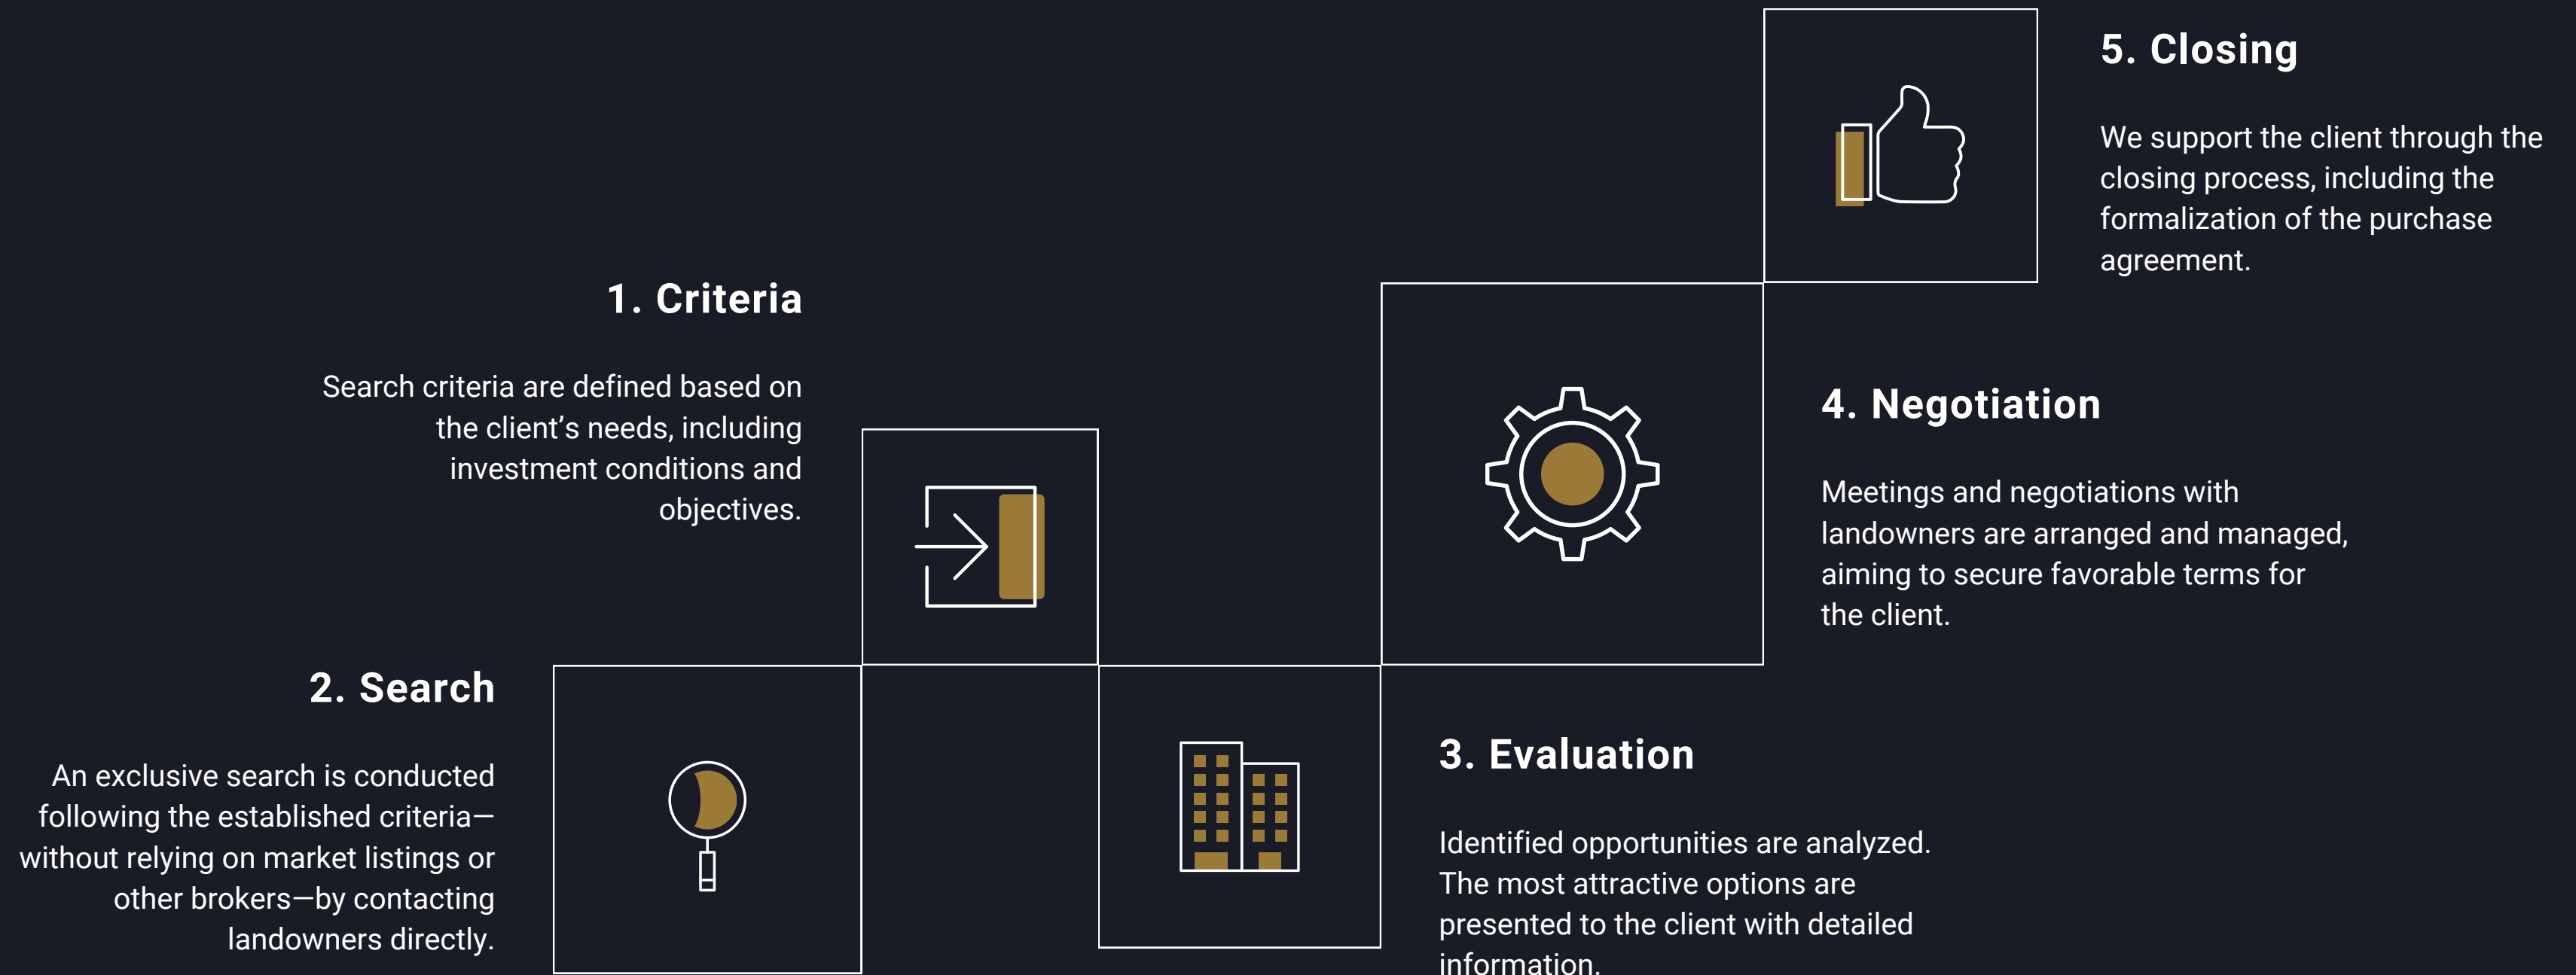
5. Closing

We support the client through the closing process, including the formalization of the purchase agreement.

1. Criteria

Search criteria are defined based on the client’s needs, including investment conditions and objectives.

4. Negotiation

Meetings and negotiations with landowners are arranged and managed, aiming to secure favorable terms for the client.

2. Search

An exclusive search is conducted following the established criteria—without relying on market listings or other brokers—by contacting landowners directly.

3. Evaluation

Identified opportunities are analyzed. The most attractive options are presented to the client with detailed information.